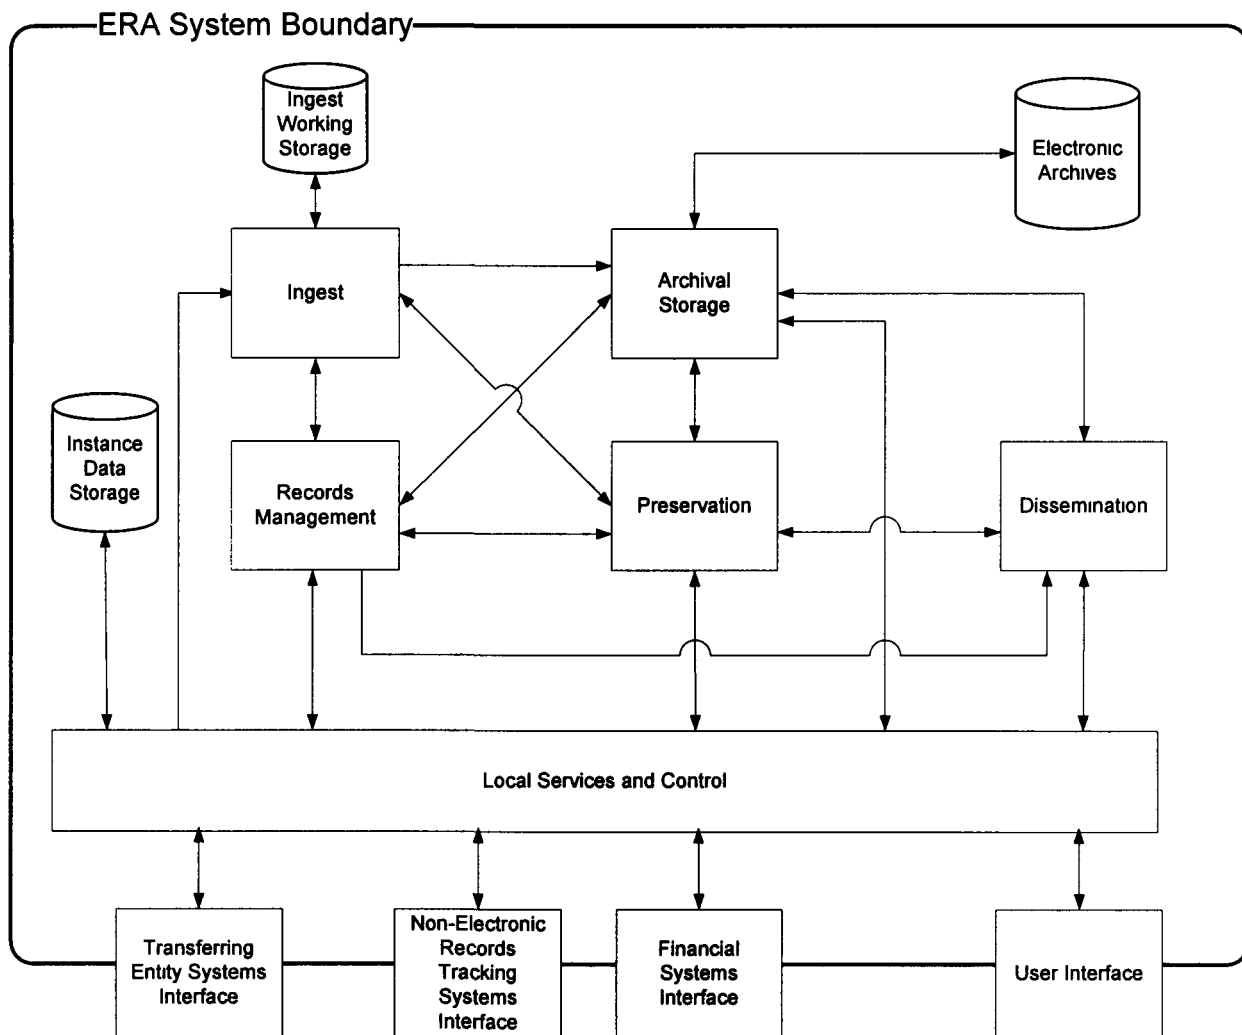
ERA System Boundary

Ingest Working Storage

Electronic Archives

Ingest

Archival Storage

Instance Data Storage

Records Management

Preservation

Dissemination

Local Services and Control

Transferring Entity Systems Interface

Non-Electronic Records Tracking Systems Interface

Financial Systems Interface

User Interface